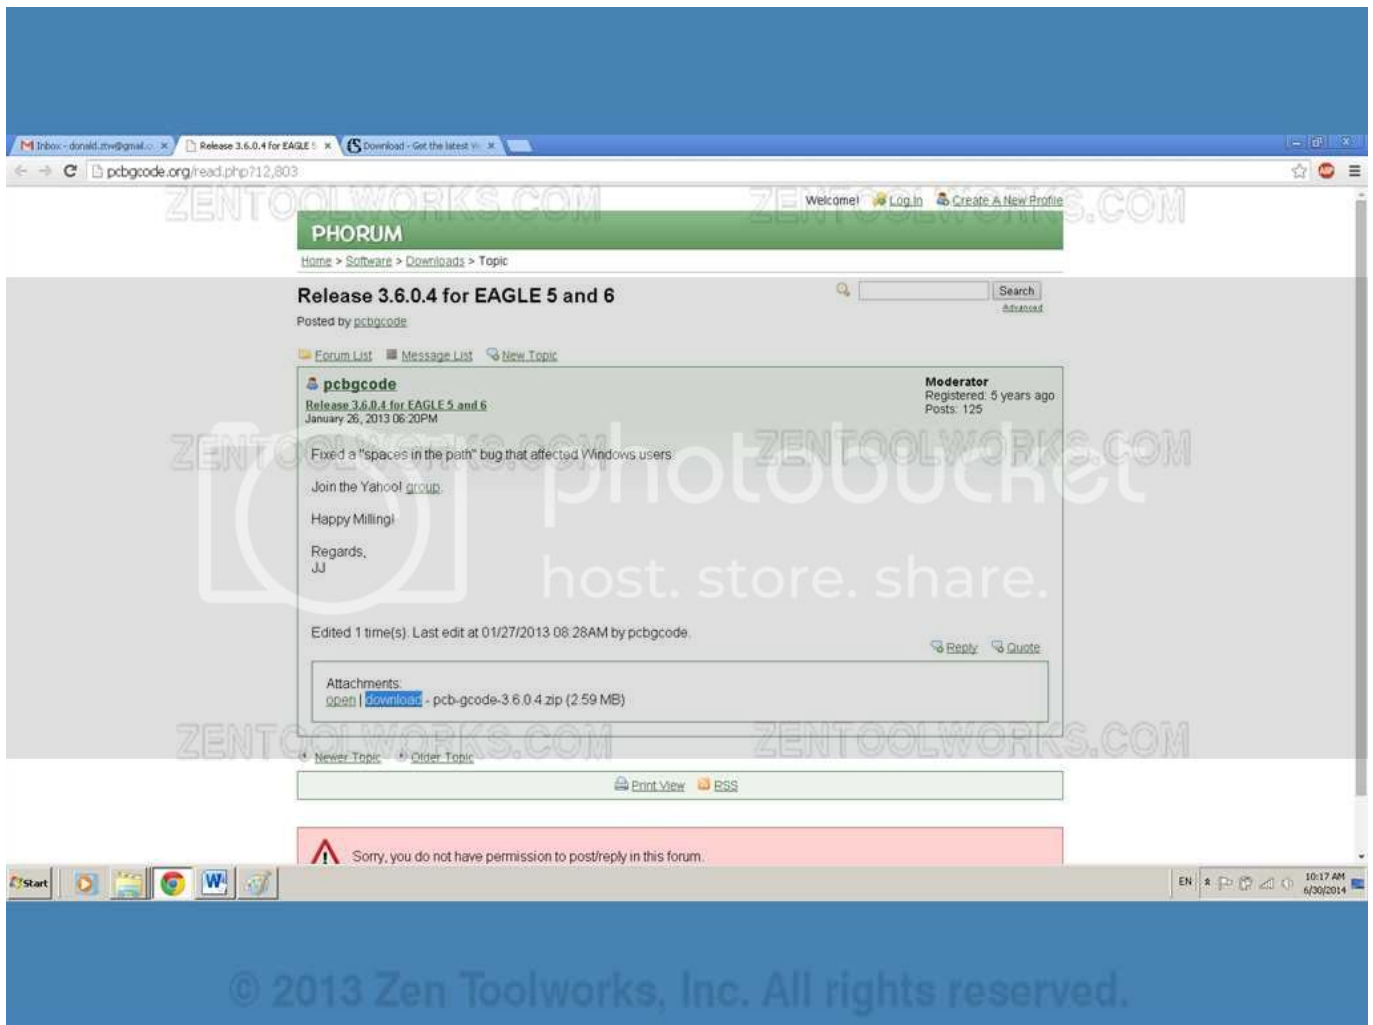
Inbox - donald.ztw@gmail.c ×
Release 3.6.0.4 for EAGLE 5 ×
Download - Get the latest v ×

pcbgcode.org/read.php?12,803

ZENTOOLWORKS.COM
ZENTOOLWORKS.COM

Welcome! Log In Create A New Profile

PHORUM

Home > Software > Downloads > Topic

Release 3.6.0.4 for EAGLE 5 and 6

Posted by pcbgcode

Search
Advanced

Forum List Message List New Topic

pcbgcode
Release 3.6.0.4 for EAGLE 5 and 6
January 26, 2013 06:20PM

Moderator
Registered: 5 years ago
Posts: 125

Fixed a "spaces in the path" bug that affected Windows users.

Join the Yahoo! group.

Happy Milling!

Regards,
JJ

Edited 1 time(s). Last edit at 01/27/2013 08:28AM by pcbgcode.

Reply Quote

Attachments:
open | download - pcb-gcode-3.6.0.4.zip (2.59 MB)

Newer Topic Older Topic

Print View RSS

Sorry, you do not have permission to post/reply in this forum.

photobucket
host. store. share.

Start

EN 10:17 AM 6/30/2014

© 2013 Zen Toolworks, Inc. All rights reserved.